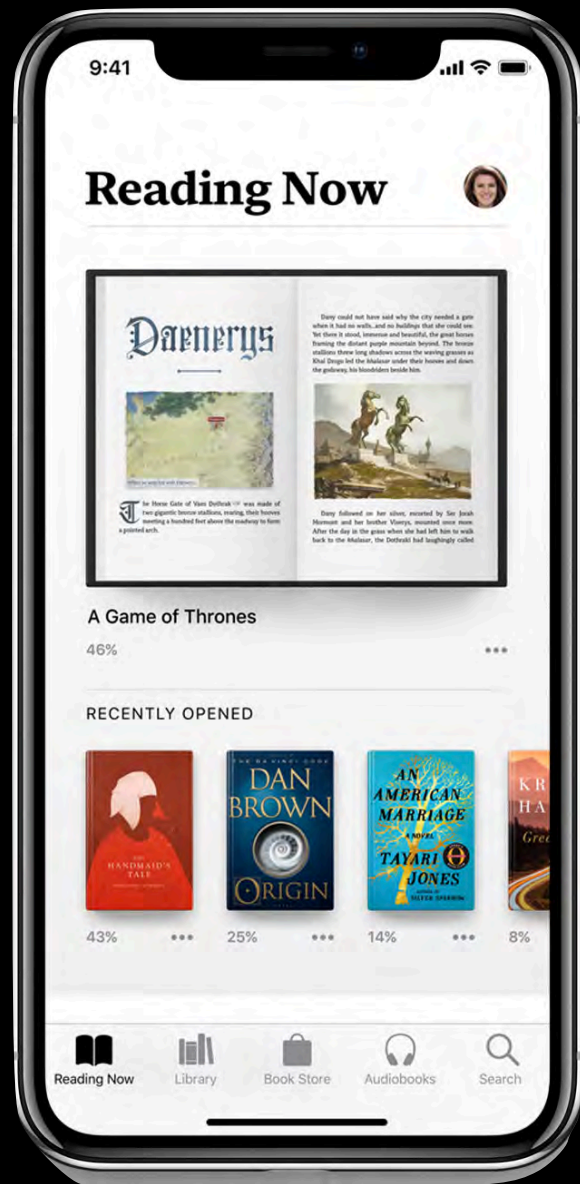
9:41

Reading Now

Daenerys

The Horse Gate of Vaes Dothrak was made of two gigantic bronze stallions, rearing, their hooves meeting a hundred feet above the roadway to form a pointed arch.

Dany could not have said why the city needed a gate when it had no walls...and no buildings that she could see. Yet there it stood, immense and beautiful, the great horses framing the distant purple mountain beyond. The bronze stallions threw long shadows across the waving grasses as Khal Drogo led the khalasar under their hooves and down the godsway, his bloodriders beside him.

Dany followed on her silver, escorted by Ser Jorah Mormont and her brother Viserys, mounted once more. After the day in the grass when she had left him to walk back to the khalasar, the Dothraki had laughingly called

A Game of Thrones

46%

RECENTLY OPENED

THE HANDMAID'S TALE

DAN BROWN ORIGIN

AN AMERICAN MARRIAGE A NOVEL TAYARI JONES

43%

25%

14%

8%

Reading Now

Library

Book Store

Audiobooks

Search